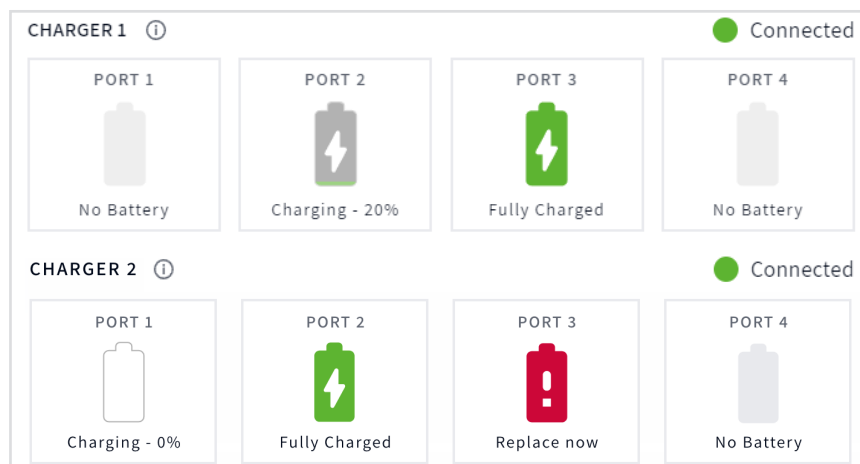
CHARGER 1 ⓘ

Connected

PORT 1

No Battery

PORT 2

Charging - 20%

PORT 3

Fully Charged

PORT 4

No Battery

CHARGER 2 ⓘ

Connected

PORT 1

Charging - 0%

PORT 2

Fully Charged

PORT 3

Replace now

PORT 4

No Battery